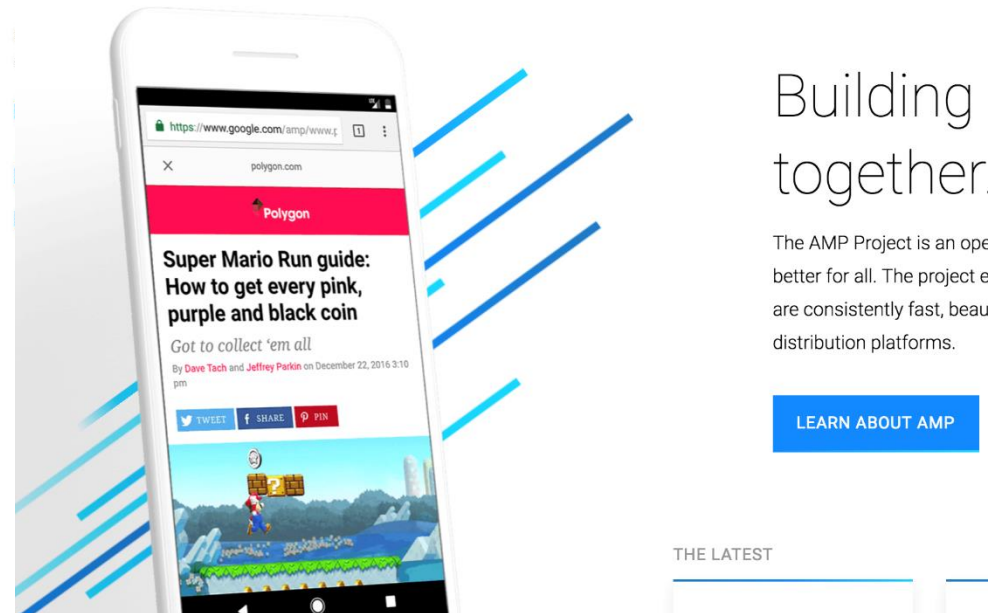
https://www.google.com/amp/www.p

1

×

polygon.com

Polygon

Super Mario Run guide: How to get every pink, purple and black coin

Got to collect 'em all

By Dave Tach and Jeffrey Parkin on December 22, 2016 3:10 pm

TWEET

SHARE

PIN

Building together.

The AMP Project is an ope better for all. The project e are consistently fast, beau distribution platforms.

LEARN ABOUT AMP

THE LATEST